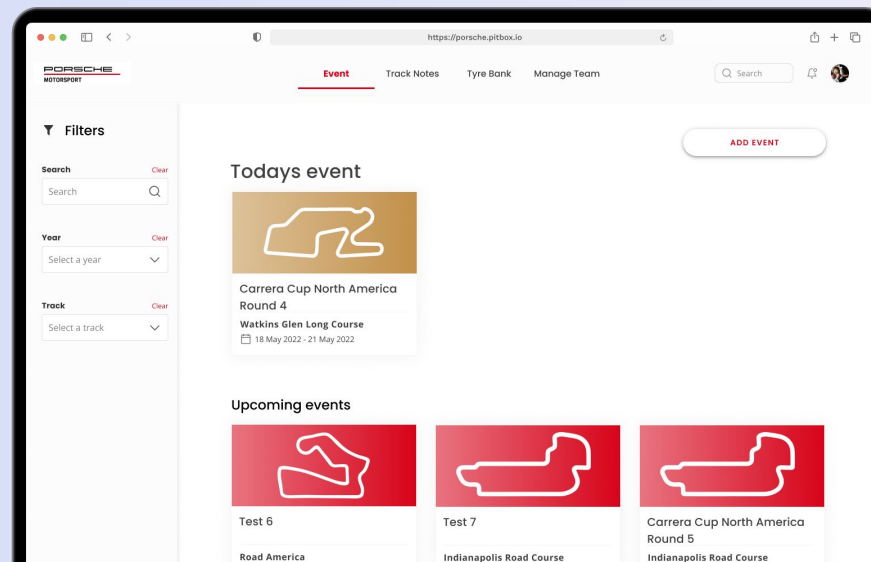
https://porsche.pitbox.io

PORSCHE
MOTORSPORT

Event Track Notes Tyre Bank Manage Team

Search

Filters

Search Clear
Search

Year Clear
Select a year

Track Clear
Select a track

ADD EVENT

Todays event

Carrera Cup North America Round 4
Watkins Glen Long Course
18 May 2022 - 21 May 2022

Upcoming events

Test 6
Road America

Test 7
Indianapolis Road Course

Carrera Cup North America Round 5
Indianapolis Road Course